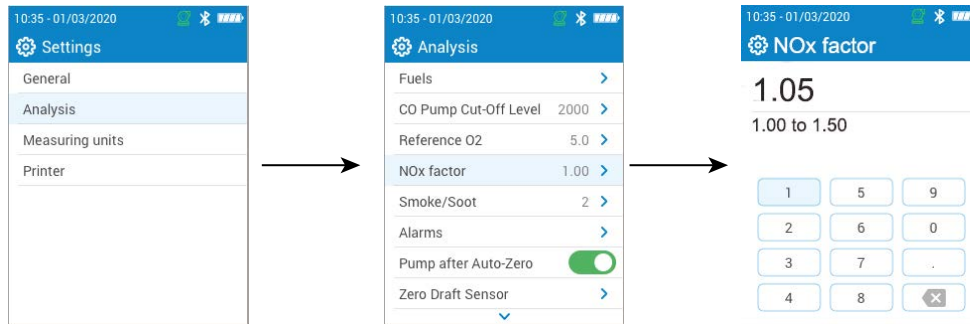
10:35 - 01/03/2020

Settings

General

Analysis

Measuring units

Printer

10:35 - 01/03/2020

Analysis

Fuels

CO Pump Cut-Off Level 2000

Reference O2 5.0

NOx factor 1.00

Smoke/Soot 2

Alarms

Pump after Auto-Zero

Zero Draft Sensor

10:35 - 01/03/2020

NOx factor

1.05

1.00 to 1.50

1 5 9

2 6 0

3 7 .

4 8